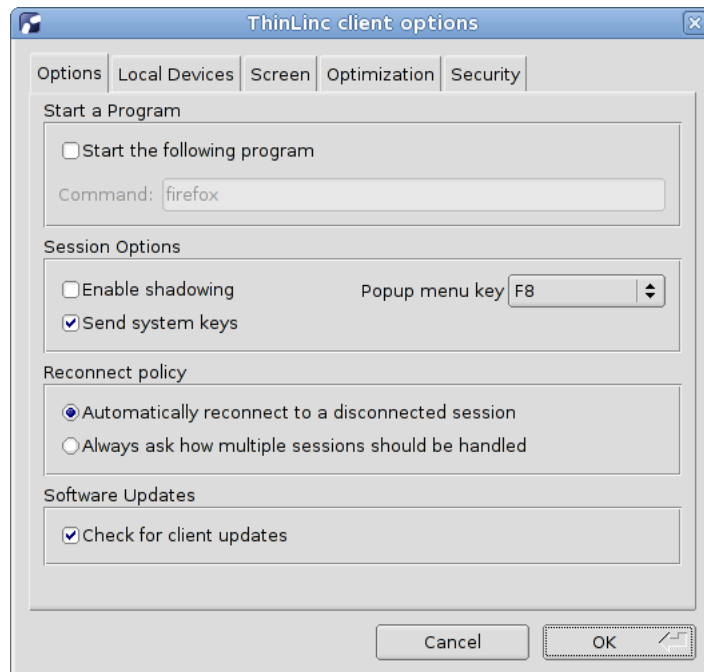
ThinLinc client options

Options | Local Devices | Screen | Optimization | Security

Start a Program

Start the following program

Command: firefox

Session Options

Enable shadowing

Popup menu key F8

Send system keys

Reconnect policy

Automatically reconnect to a disconnected session

Always ask how multiple sessions should be handled

Software Updates

Check for client updates

Cancel

OK